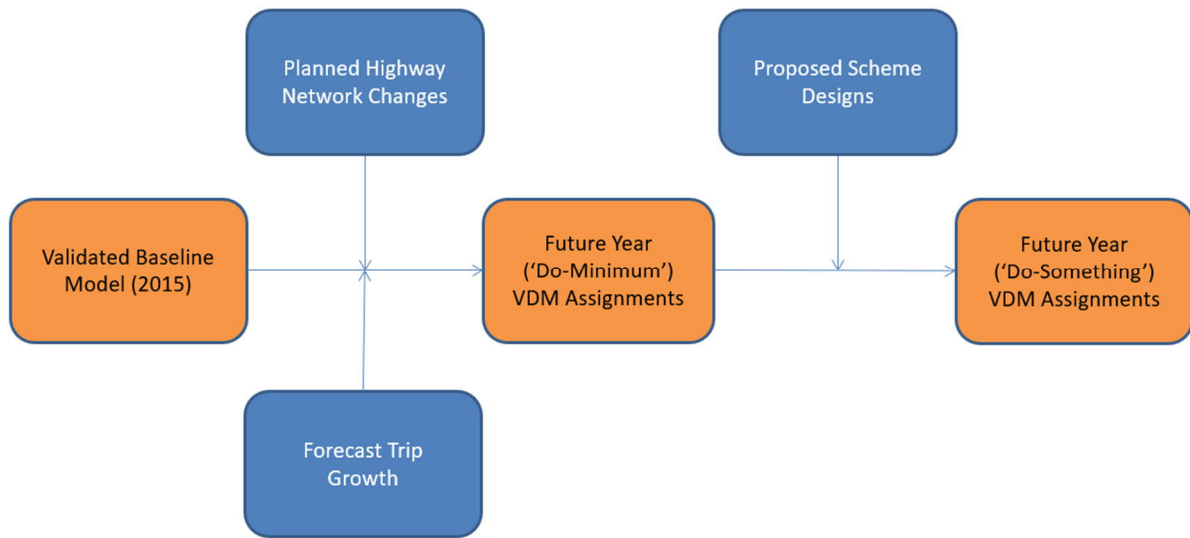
Planned Highway Network Changes

Proposed Scheme Designs

Validated Baseline Model (2015)

Future Year ('Do-Minimum') VDM Assignments

Future Year ('Do-Something') VDM Assignments

Forecast Trip Growth